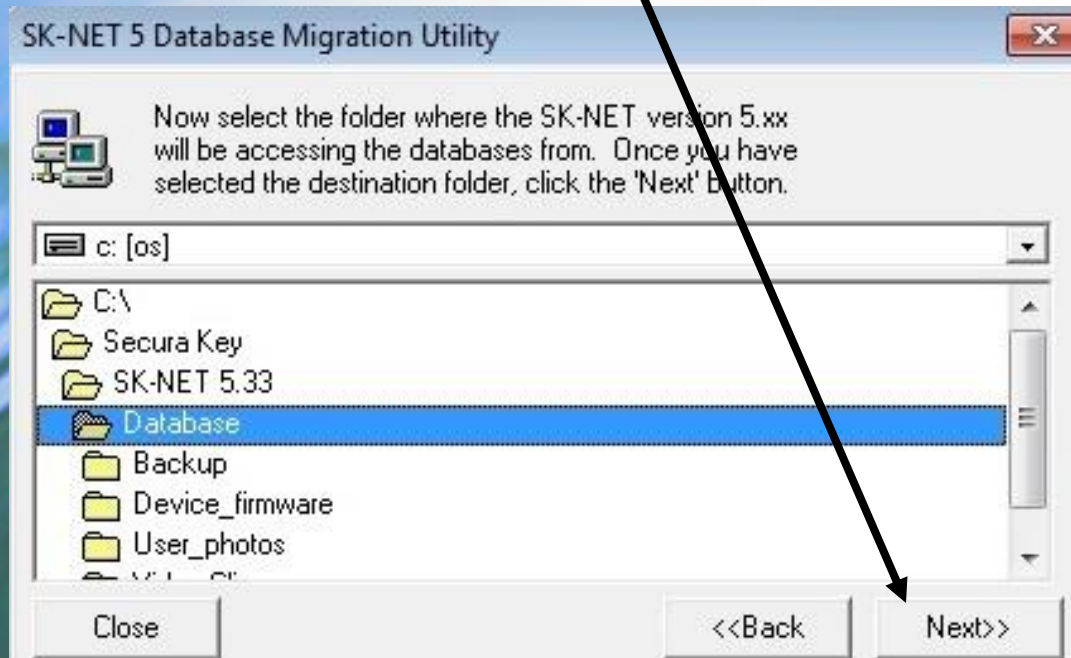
SK-NET 5 Database Migration Utility

Now select the folder where the SK-NET version 5.xx will be accessing the databases from. Once you have selected the destination folder, click the 'Next' button.

c: [os]

C:\
Secura Key
SK-NET 5.33
Database
Backup
Device_firmware
User_photos
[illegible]

Close
<<Back
Next>>